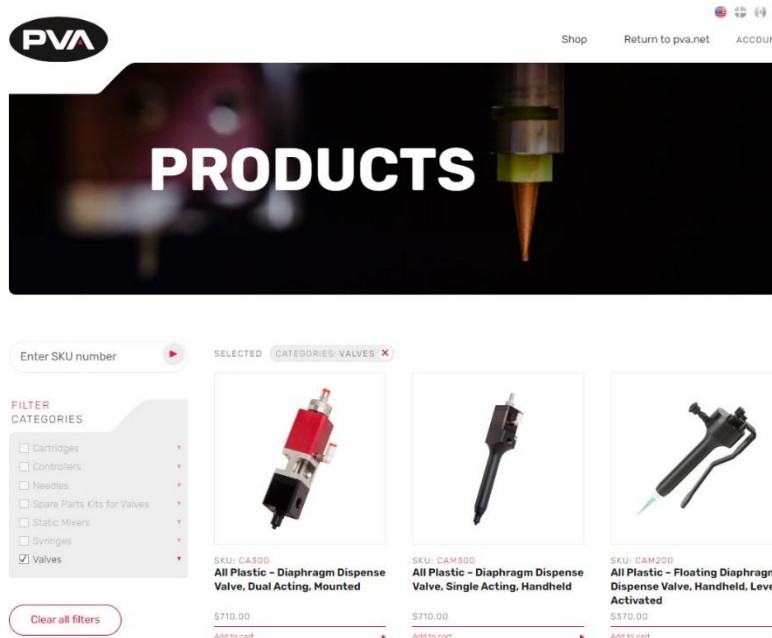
PVA

Shop Return to pva.net ACCOU

PRODUCTS

Enter SKU number

SELECTED CATEGORIES: VALVES ✕

FILTER
CATEGORIES

Cartridges
Controllers
Needles
Spare Parts Kits for Valves
Static Mixers
Syringes
☑ Valves

Clear all filters

SKU: CA300
All Plastic - Diaphragm Dispense Valve, Dual Acting, Mounted
$710.00
Add to cart

SKU: CAM300
All Plastic - Diaphragm Dispense Valve, Single Acting, Handheld
$710.00
Add to cart

SKU: CAM200
All Plastic - Floating Diaphragm Dispense Valve, Handheld, Leve Activated
$370.00
Add to cart